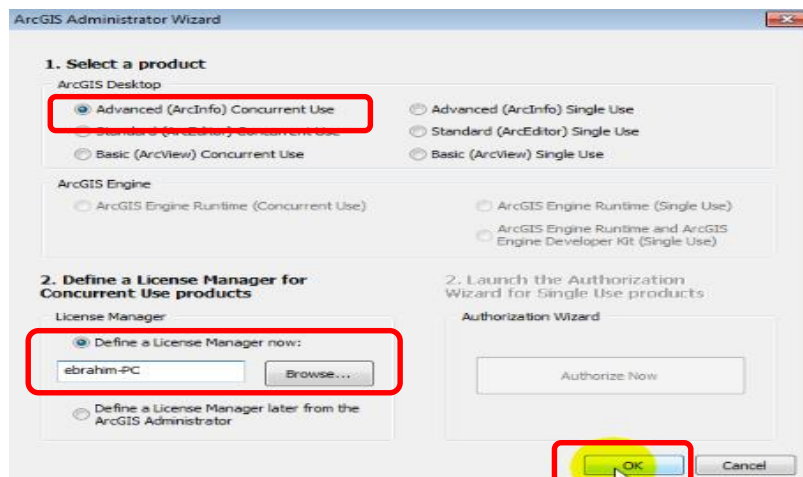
ArcGIS Administrator Wizard

1. Select a product

ArcGIS Desktop

Advanced (ArcInfo) Concurrent Use

Advanced (ArcInfo) Single Use

Standard (ArcEditor) Concurrent Use

Standard (ArcEditor) Single Use

Basic (ArcView) Concurrent Use

Basic (ArcView) Single Use

ArcGIS Engine

ArcGIS Engine Runtime (Concurrent Use)

ArcGIS Engine Runtime (Single Use)

ArcGIS Engine Runtime and ArcGIS Engine Developer Kit (Single Use)

2. Define a License Manager for Concurrent Use products

License Manager

Define a License Manager now:

ebrahim-PC

Browse...

Define a License Manager later from the ArcGIS Administrator

2. Launch the Authorization Wizard for Single Use products

Authorization Wizard

Authorize Now

OK

Cancel